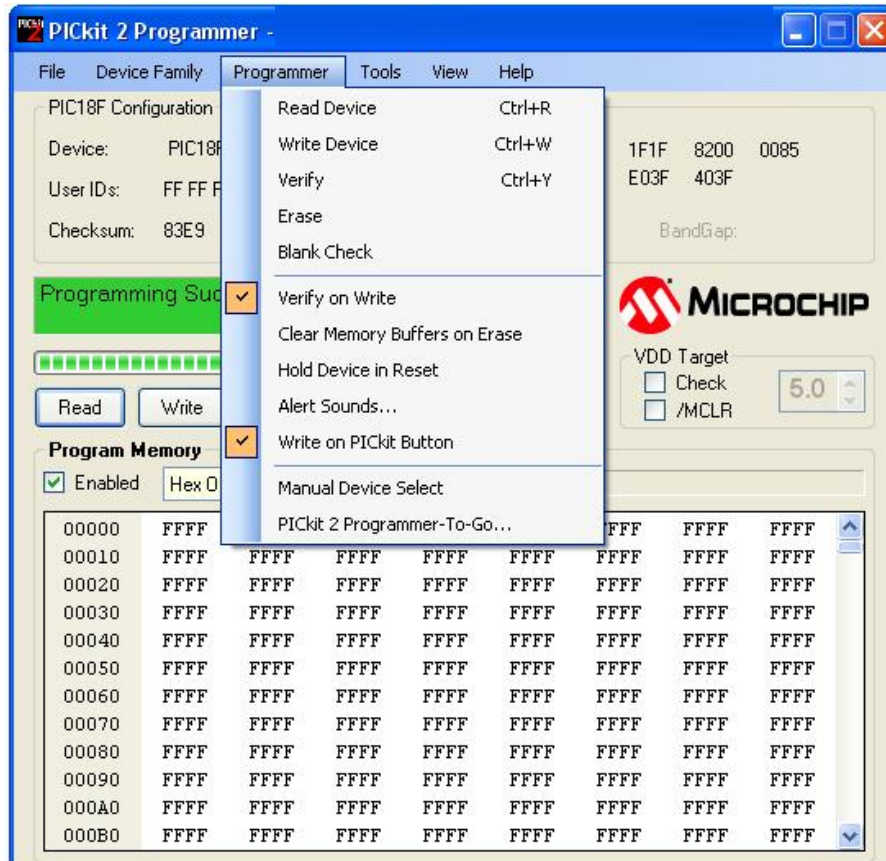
PICkit 2 Programmer -

File Device Family Programmer Tools View Help

PIC18F Configuration

Device: PIC18F

User IDs: FF FF F

Checksum: 83E9

Read Device Ctrl+R
Write Device Ctrl+W
Verify Ctrl+Y
Erase
Blank Check

Verify on Write
Clear Memory Buffers on Erase
Hold Device in Reset
Alert Sounds...
Write on PICkit Button

Manual Device Select
PICkit 2 Programmer-To-Go...

1F1F 8200 0085
E03F 403F

BandGap:

Programming Suc

MICROCHIP

VDD Target
Check
/MCLR
5.0

Read Write

Program Memory

Enabled Hex 0

| 00000 | FFFF | | | | | FFF | FFFF | FFFF |
|---|---|---|---|---|---|---|---|---|
| 00010 | FFFF | FFFF | FFFF | FFFF | FFFF | FFFF | FFFF | FFFF |
| 00020 | FFFF | FFFF | FFFF | FFFF | FFFF | FFFF | FFFF | FFFF |
| 00030 | FFFF | FFFF | FFFF | FFFF | FFFF | FFFF | FFFF | FFFF |
| 00040 | FFFF | FFFF | FFFF | FFFF | FFFF | FFFF | FFFF | FFFF |
| 00050 | FFFF | FFFF | FFFF | FFFF | FFFF | FFFF | FFFF | FFFF |
| 00060 | FFFF | FFFF | FFFF | FFFF | FFFF | FFFF | FFFF | FFFF |
| 00070 | FFFF | FFFF | FFFF | FFFF | FFFF | FFFF | FFFF | FFFF |
| 00080 | FFFF | FFFF | FFFF | FFFF | FFFF | FFFF | FFFF | FFFF |
| 00090 | FFFF | FFFF | FFFF | FFFF | FFFF | FFFF | FFFF | FFFF |
| 000A0 | FFFF | FFFF | FFFF | FFFF | FFFF | FFFF | FFFF | FFFF |
| 000B0 | FFFF | FFFF | FFFF | FFFF | FFFF | FFFF | FFFF | FFFF |